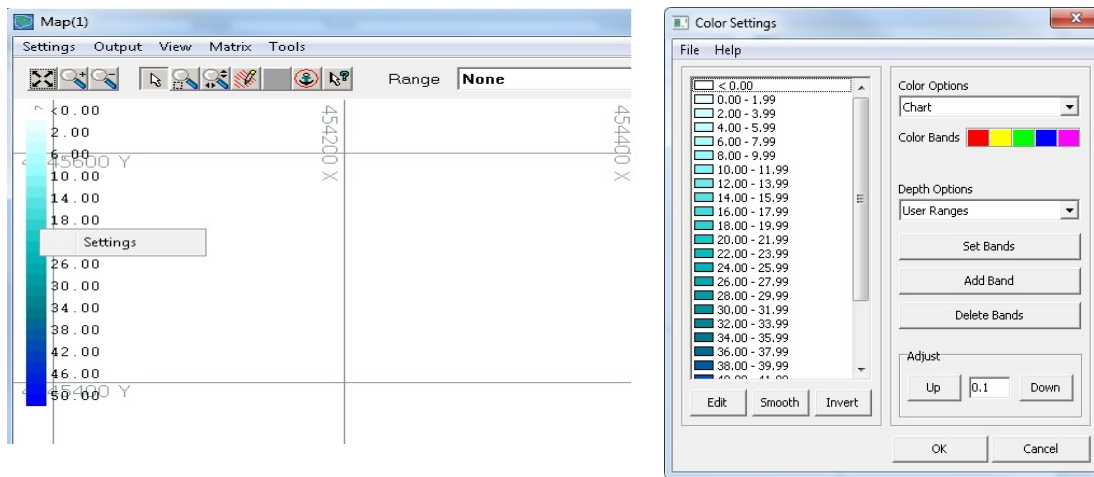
Map(1)

Settings Output View Matrix Tools

Range None

<0.00
2.00
6.00
10.00
14.00
18.00
Settings
26.00
30.00
34.00
38.00
42.00
46.00
50.00

45600 Y
45400 Y
454200 X
454400 X

Color Settings

File Help

< 0.00
0.00 - 1.99
2.00 - 3.99
4.00 - 5.99
6.00 - 7.99
8.00 - 9.99
10.00 - 11.99
12.00 - 13.99
14.00 - 15.99
16.00 - 17.99
18.00 - 19.99
20.00 - 21.99
22.00 - 23.99
24.00 - 25.99
26.00 - 27.99
28.00 - 29.99
30.00 - 31.99
32.00 - 33.99
34.00 - 35.99
36.00 - 37.99
38.00 - 39.99
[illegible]

Edit Smooth Invert

Color Options
Chart
Color Bands

Depth Options
User Ranges

Set Bands
Add Band
Delete Bands

Adjust
Up 0.1 Down

OK Cancel